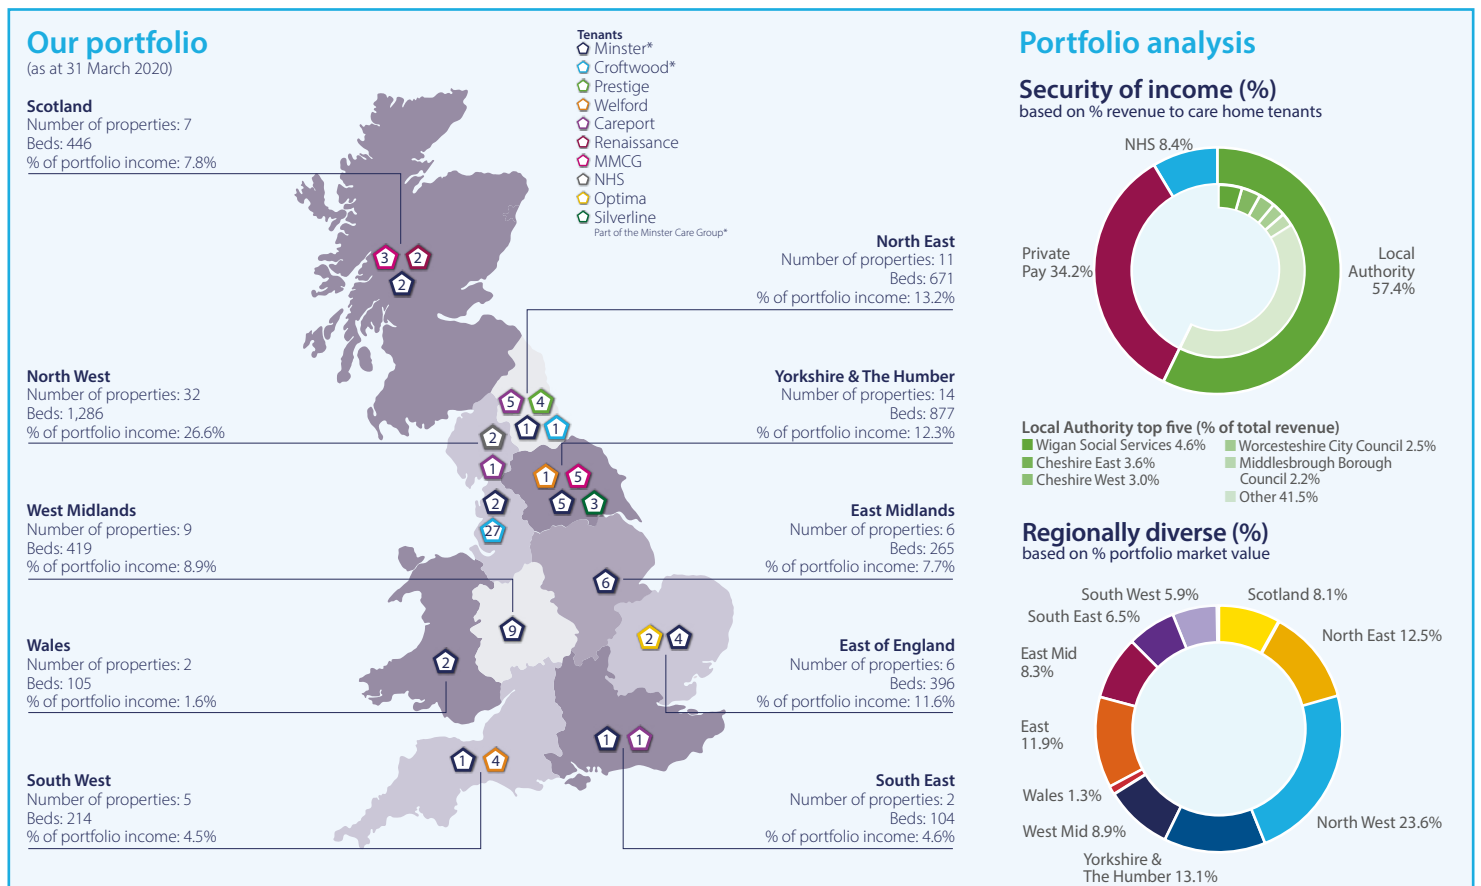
Our portfolio
(as at 31 March 2020)

Scotland
Number of properties: 7
Beds: 446
% of portfolio income: 7.8%

North West
Number of properties: 32
Beds: 1,286
% of portfolio income: 26.6%

West Midlands
Number of properties: 9
Beds: 419
% of portfolio income: 8.9%

Wales
Number of properties: 2
Beds: 105
% of portfolio income: 1.6%

South West
Number of properties: 5
Beds: 214
% of portfolio income: 4.5%

Tenants
Minster*
Croftwood*
Prestige
Welford
Careport
Renaissance
MMCG
NHS
Optima
Silverline
Part of the Minster Care Group*

North East
Number of properties: 11
Beds: 671
% of portfolio income: 13.2%

Yorkshire & The Humber
Number of properties: 14
Beds: 877
% of portfolio income: 12.3%

East Midlands
Number of properties: 6
Beds: 265
% of portfolio income: 7.7%

East of England
Number of properties: 6
Beds: 396
% of portfolio income: 11.6%

South East
Number of properties: 2
Beds: 104
% of portfolio income: 4.6%

3 2 2 5 4 1 1 2 1 1 5 5 3 2 27 6 9 2 4 2 1 1 1 4

Portfolio analysis

Security of income (%)
based on % revenue to care home tenants

NHS 8.4%
Private Pay 34.2%
Local Authority 57.4%

Local Authority top five (% of total revenue)
Wigan Social Services 4.6%
Cheshire East 3.6%
Cheshire West 3.0%
Worcesteshire City Council 2.5%
Middlesbrough Borough Council 2.2%
Other 41.5%

Regionally diverse (%)
based on % portfolio market value

South West 5.9%
Scotland 8.1%
South East 6.5%
North East 12.5%
East Mid 8.3%
East 11.9%
Wales 1.3%
West Mid 8.9%
Yorkshire & The Humber 13.1%
North West 23.6%